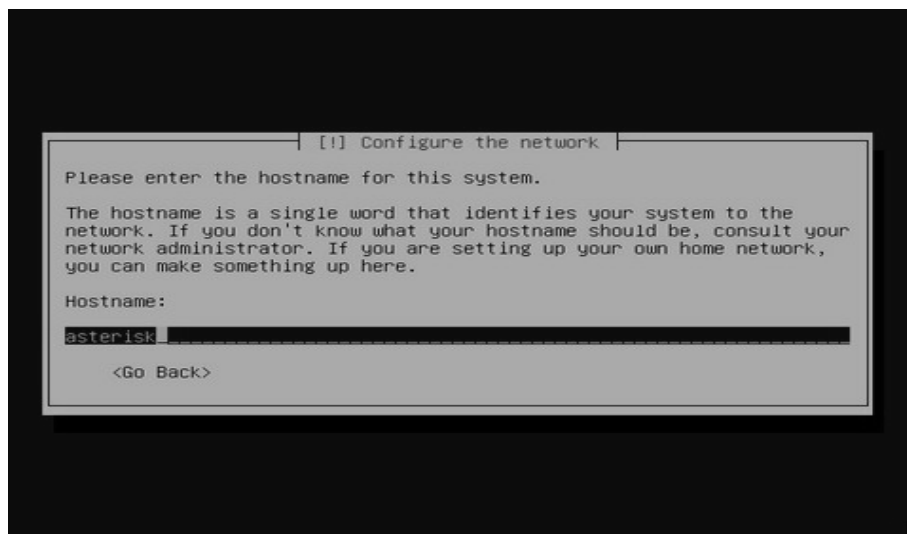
[!] Configure the network

Please enter the hostname for this system.

The hostname is a single word that identifies your system to the network. If you don't know what your hostname should be, consult your network administrator. If you are setting up your own home network, you can make something up here.

Hostname:

asterisk

<Go Back>